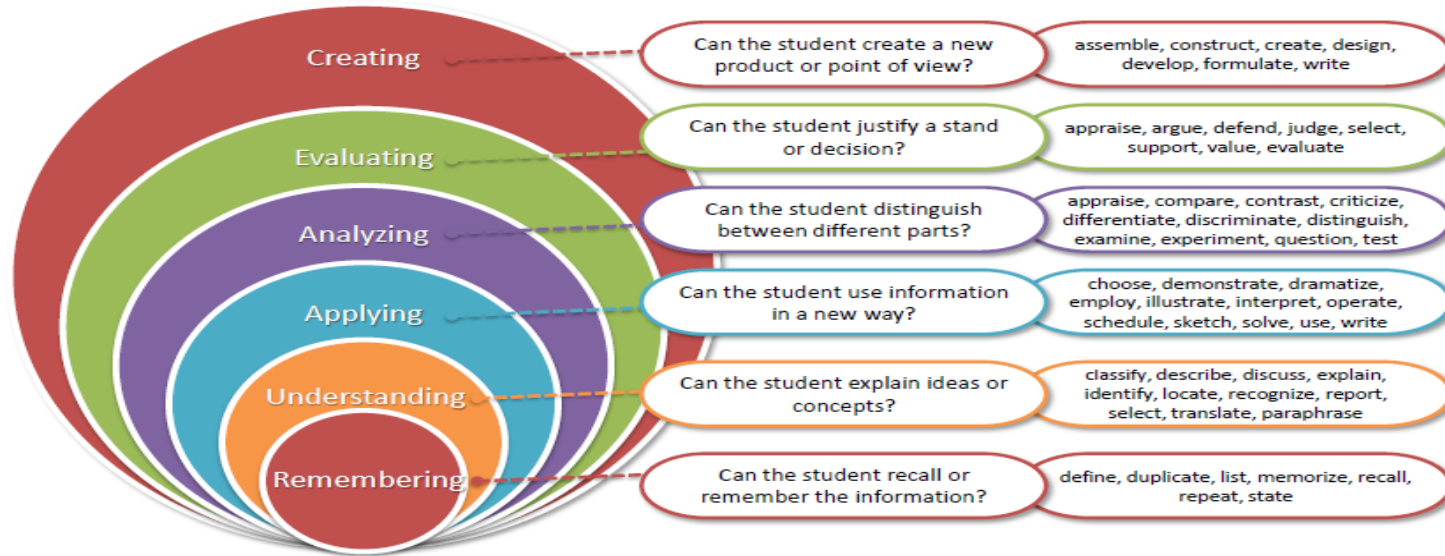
Creating

Can the student create a new product or point of view?

assemble, construct, create, design, develop, formulate, write

Evaluating

Can the student justify a stand or decision?

appraise, argue, defend, judge, select, support, value, evaluate

Analyzing

Can the student distinguish between different parts?

appraise, compare, contrast, criticize, differentiate, discriminate, distinguish, examine, experiment, question, test

Applying

Can the student use information in a new way?

choose, demonstrate, dramatize, employ, illustrate, interpret, operate, schedule, sketch, solve, use, write

Understanding

Can the student explain ideas or concepts?

classify, describe, discuss, explain, identify, locate, recognize, report, select, translate, paraphrase

Remembering

Can the student recall or remember the information?

define, duplicate, list, memorize, recall, repeat, state